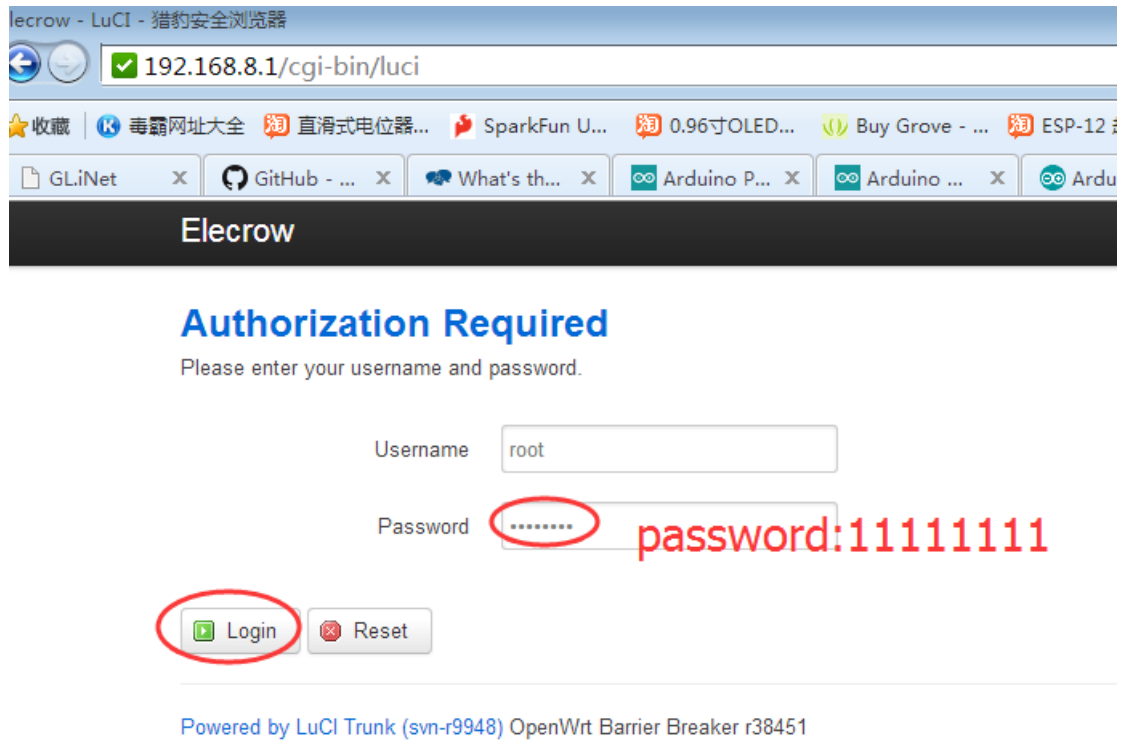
lecrow - LuCI - 猎豹安全浏览器

192.168.8.1/cgi-bin/luci

收藏 | 毒霸网址大全 | 直滑式电位器... | SparkFun U... | 0.96寸OLED... | Buy Grove - ... | ESP-12

GL.iNet | GitHub - ... | What's th... | Arduino P... | Arduino ... | Ardu

Elecrow

Authorization Required

Please enter your username and password.

Username root

Password ••••••••

password:11111111

Login Reset

Powered by LuCI Trunk (svn-r9948) OpenWrt Barrier Breaker r38451